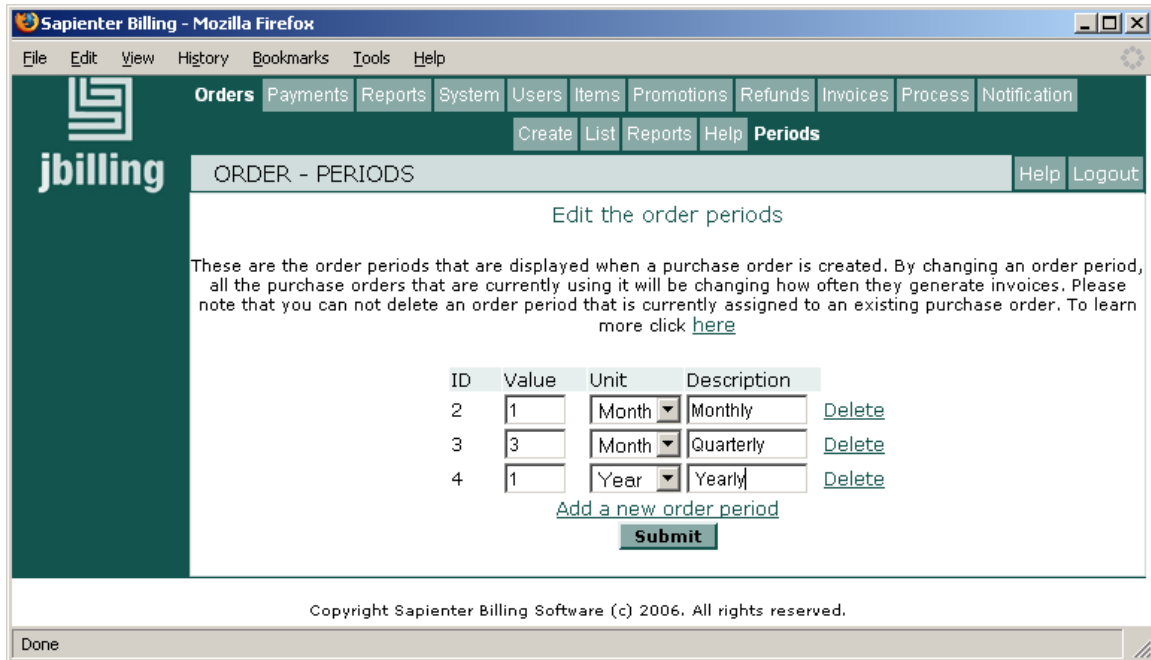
Sapienter Billing - Mozilla Firefox

File Edit View History Bookmarks Tools Help

jbilling

Orders Payments Reports System Users Items Promotions Refunds Invoices Process Notification

Create List Reports Help Periods

ORDER - PERIODS

Help Logout

Edit the order periods

These are the order periods that are displayed when a purchase order is created. By changing an order period, all the purchase orders that are currently using it will be changing how often they generate invoices. Please note that you can not delete an order period that is currently assigned to an existing purchase order. To learn more click here

| ID | Value | Unit | Description | |
|---|---|---|---|---|
| 2 | 1 | Month | Monthly | Delete |
| 3 | 3 | Month | Quarterly | Delete |
| 4 | 1 | Year | Yearly | Delete |

Add a new order period

Submit

Copyright Sapienter Billing Software (c) 2006. All rights reserved.

Done